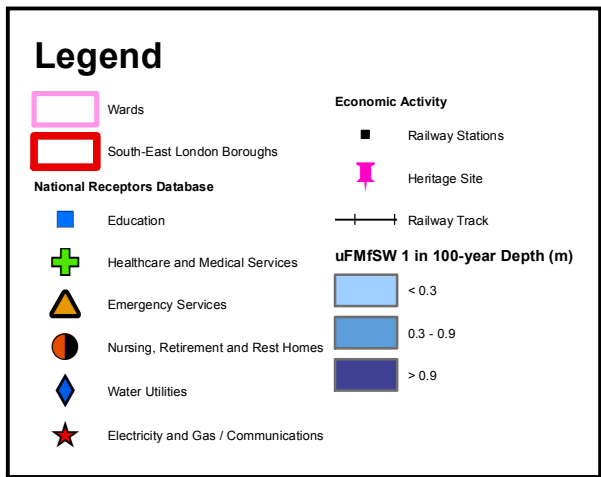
Legend

Wards

South-East London Boroughs

National Receptors Database

Education

Healthcare and Medical Services

Emergency Services

Nursing, Retirement and Rest Homes

Water Utilities

Electricity and Gas / Communications

Economic Activity

Railway Stations

Heritage Site

Railway Track

uFMfSW 1 in 100-year Depth (m)

< 0.3

0.3 - 0.9

> 0.9